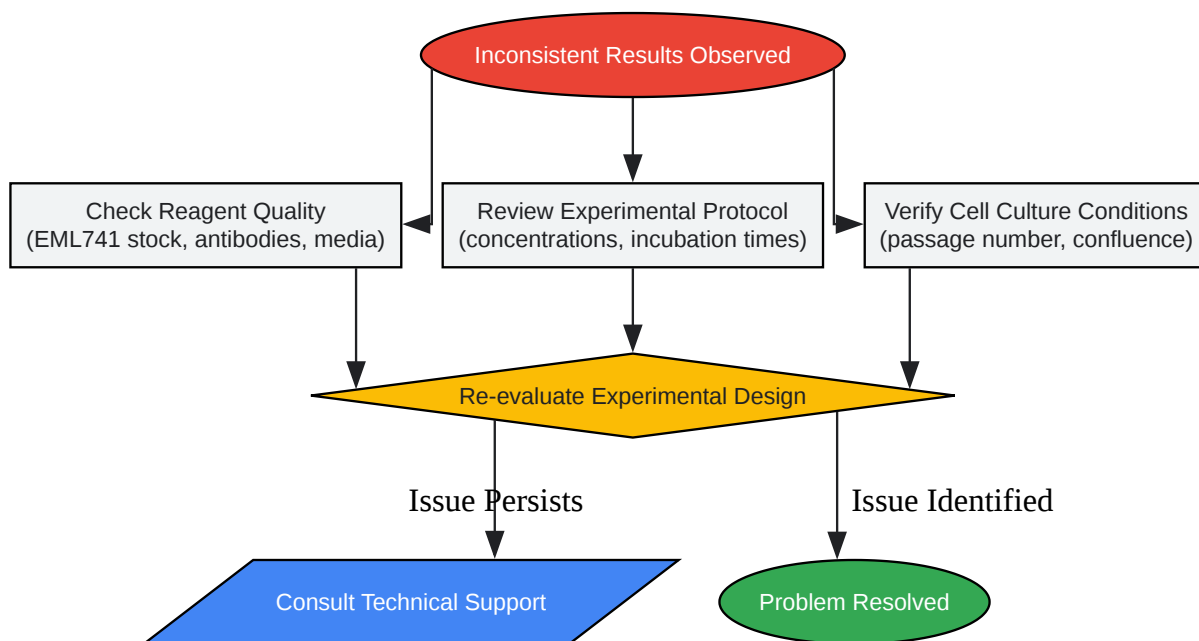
Inconsistent Results Observed

Check Reagent Quality
(EML741 stock, antibodies, media)

Review Experimental Protocol
(concentrations, incubation times)

Verify Cell Culture Conditions
(passage number, confluence)

Re-evaluate Experimental Design

Issue Persists

Issue Identified

Consult Technical Support

Problem Resolved